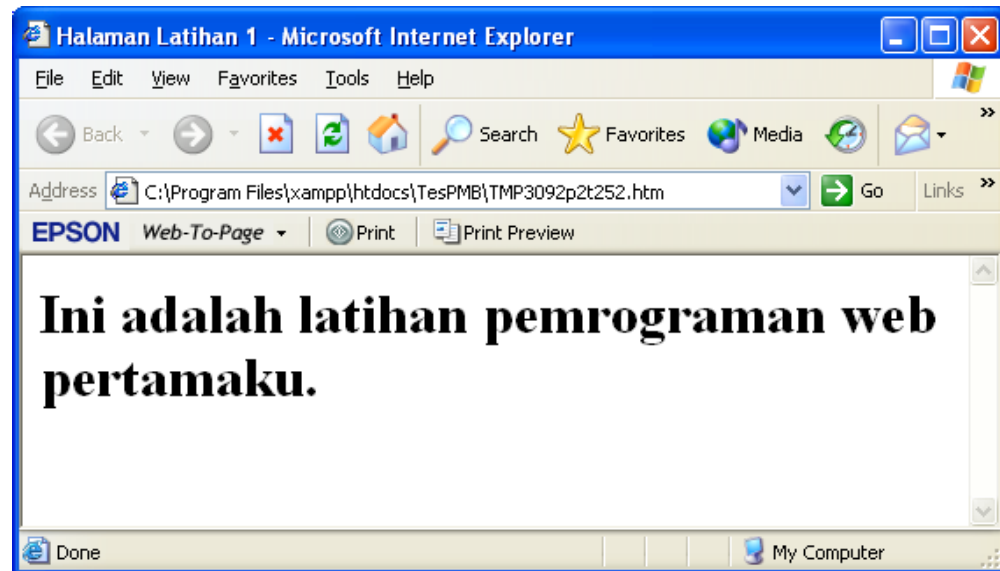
Halaman Latihan 1 - Microsoft Internet Explorer

File Edit View Favorites Tools Help

Back Search Favorites Media

Address C:\Program Files\xampp\htdocs\TesPMB\TMP3092p2t252.htm Go Links

EPSON Web-To-Page Print Print Preview

# Ini adalah latihan pemrograman web pertamaku.

Done My Computer